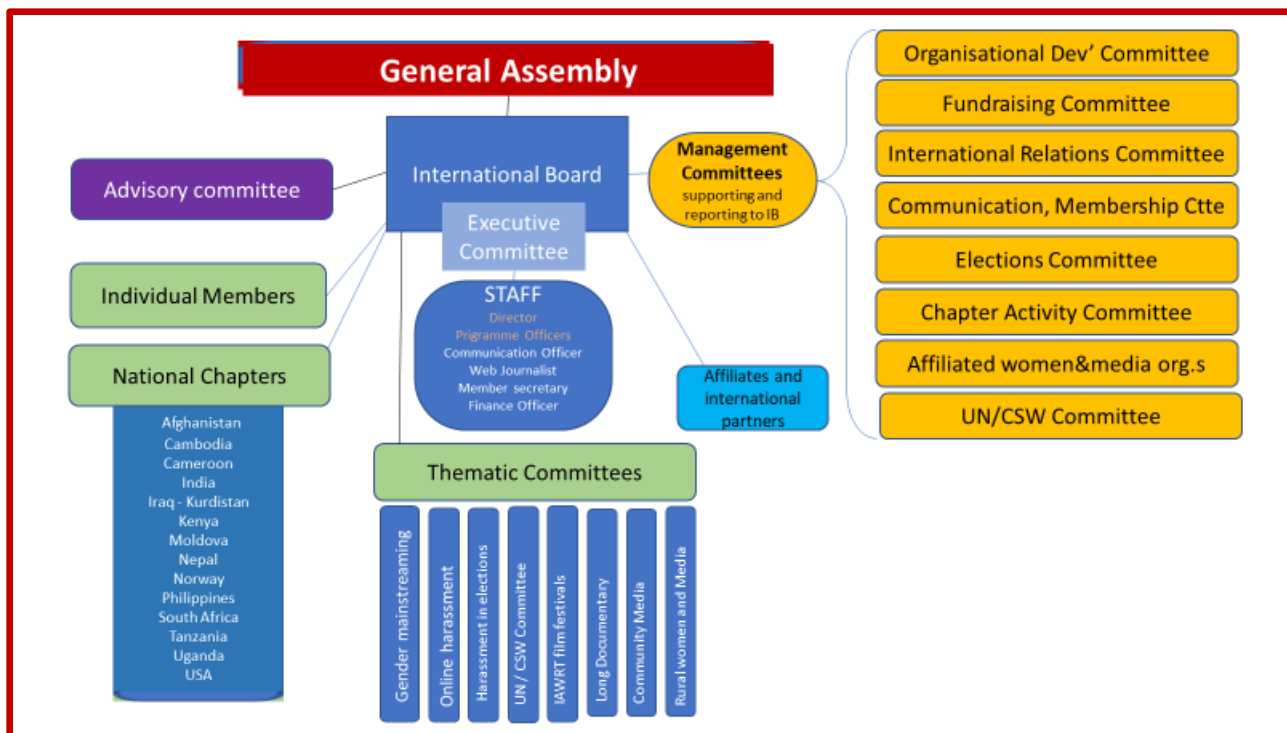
General Assembly

Advisory committee

International Board

Executive Committee

Management Committees supporting and reporting to IB

Organisational Dev' Committee

Fundraising Committee

International Relations Committee

Communication, Membership Ctte

Elections Committee

Chapter Activity Committee

Affiliated women&media org.s

UN/CSW Committee

Individual Members

National Chapters

Afghanistan
Cambodia
Cameroon
India
Iraq - Kurdistan
Kenya
Moldova
Nepal
Norway
Philippines
South Africa
Tanzania
Uganda
USA

STAFF
Director
Prigramme Officers
Communication Officer
Web Journalist
Member secretary
Finance Officer

Affiliates and international partners

Thematic Committees

Gender mainstreaming

Online harassment

Harassment in elections

UN / CSW Committee

IAWRT film festivals

Long Documentary

Community Media

Rural women and Media